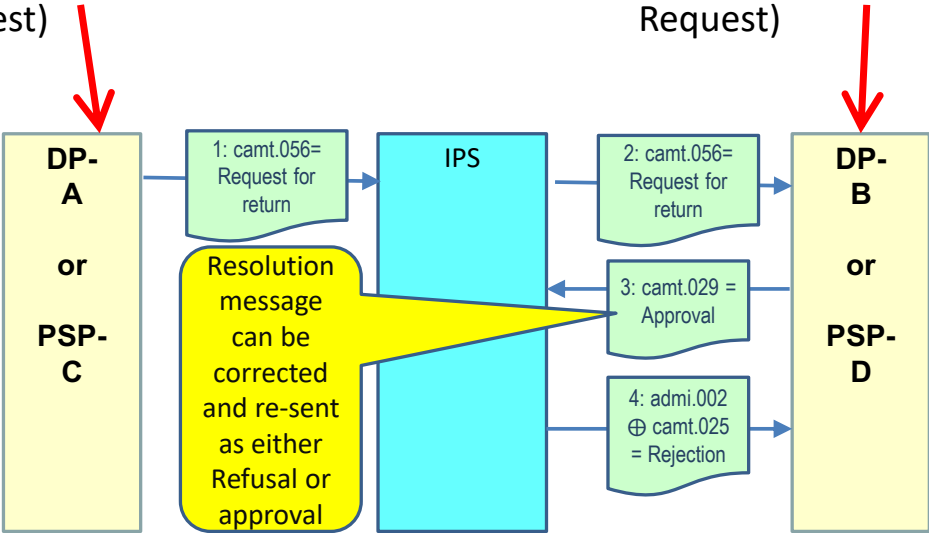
est)

Request)

DP-
A

or

PSP-
C

1: camt.056= Request for return

IPS

2: camt.056= Request for return

DP-
B

or

PSP-
D

Resolution message can be corrected and re-sent as either Refusal or approval

3: camt.029 = Approval

4: admi.002 $\oplus$ camt.025 = Rejection